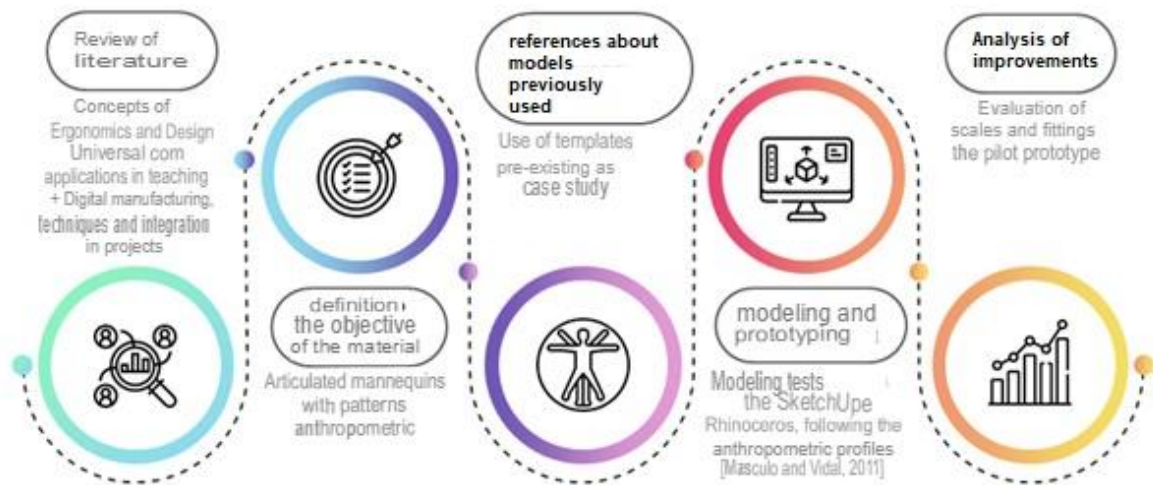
Review of literature

Concepts of Ergonomics and Design Universal com applications in teaching + Digital manufacturing, techniques and integration in projects

definition the objective of the material

Articulated mannequins with patterns anthropometric

references about models previously used

Use of templates pre-existing as case study

modeling and prototyping

Modeling tests the SketchUpe Rhinoceros, following the anthropometric profiles [Masculo and Vidal, 2011]

Analysis of improvements

Evaluation of scales and fittings the pilot prototype